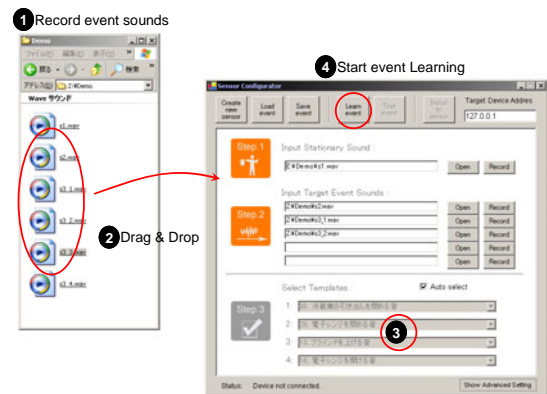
1 Record event sounds

Demo
ファイル(F) 編集(E) 表示(V)
戻る
アドレス(D) Z:¥Demo
Wave サウンド
s1.wav
s2.wav
s3_1.wav
s3_2.wav
s3_3.wav
s3_4.wav

2 Drag & Drop

4 Start event Learning

Sensor Configurator
Create new sensor | Load event | Save event | Learn event | Test event | Install to sensor | Target Device Address 127.0.0.1

Step.1
Input Stationary Sound :
Z:¥Demo¥s1.wav | Open | Record

Step.2
Input Target Event Sounds :
Z:¥Demo¥s2.wav | Open | Record
Z:¥Demo¥s3_1.wav | Open | Record
Z:¥Demo¥s3_2.wav | Open | Record
| Open | Record
| Open | Record

Step.3
Select Templates :
Auto select
1. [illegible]
2. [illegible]
3. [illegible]
4. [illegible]

3

Status: Device not connected.
Show Advanced Setting